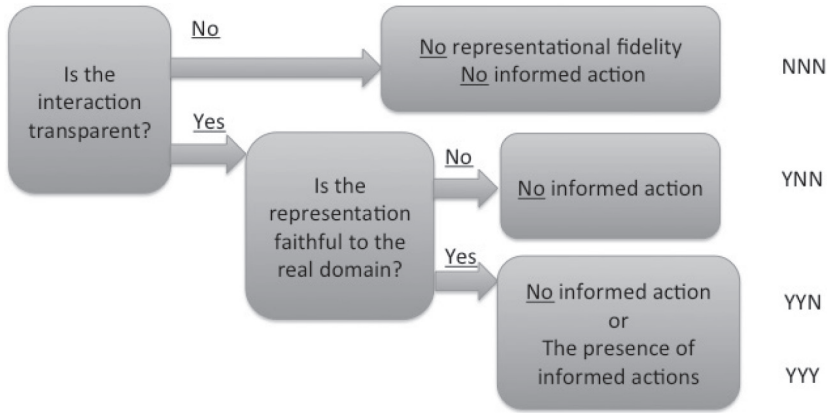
Is the interaction transparent?

No

No representational fidelity
No informed action

NNN

Yes

Is the representation faithful to the real domain?

No

No informed action

YNN

Yes

No informed action
or
The presence of informed actions

YYN

YYY